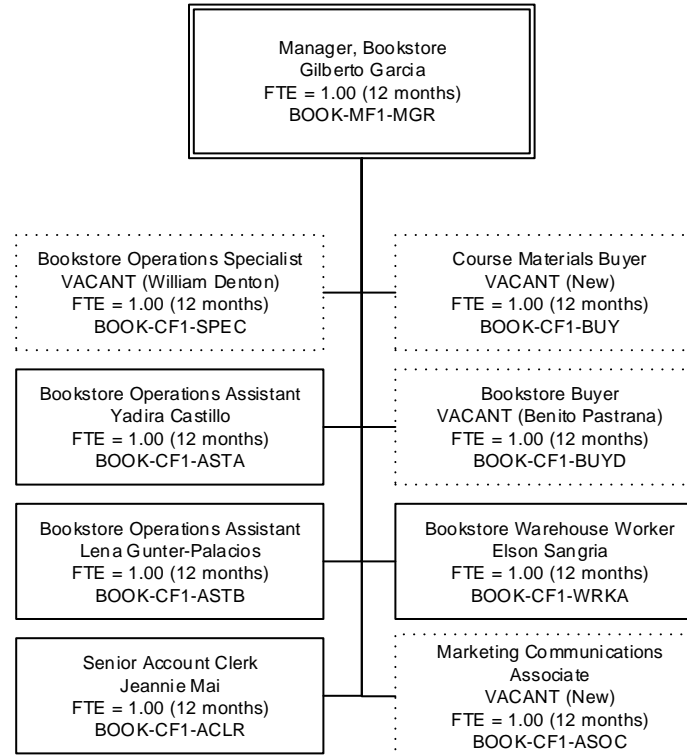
Manager, Bookstore
Gilberto Garcia
FTE = 1.00 (12 months)
BOOK-MF1-MGR

Bookstore Operations Specialist
VACANT (William Denton)
FTE = 1.00 (12 months)
BOOK-CF1-SPEC

Course Materials Buyer
VACANT (New)
FTE = 1.00 (12 months)
BOOK-CF1-BUY

Bookstore Operations Assistant
Yadira Castillo
FTE = 1.00 (12 months)
BOOK-CF1-ASTA

Bookstore Buyer
VACANT (Benito Pastrana)
FTE = 1.00 (12 months)
BOOK-CF1-BUYD

Bookstore Operations Assistant
Lena Gunter-Palacios
FTE = 1.00 (12 months)
BOOK-CF1-ASTB

Bookstore Warehouse Worker
Elson Sangria
FTE = 1.00 (12 months)
BOOK-CF1-WRKA

Senior Account Clerk
Jeannie Mai
FTE = 1.00 (12 months)
BOOK-CF1-ACLR

Marketing Communications Associate
VACANT (New)
FTE = 1.00 (12 months)
BOOK-CF1-ASOC